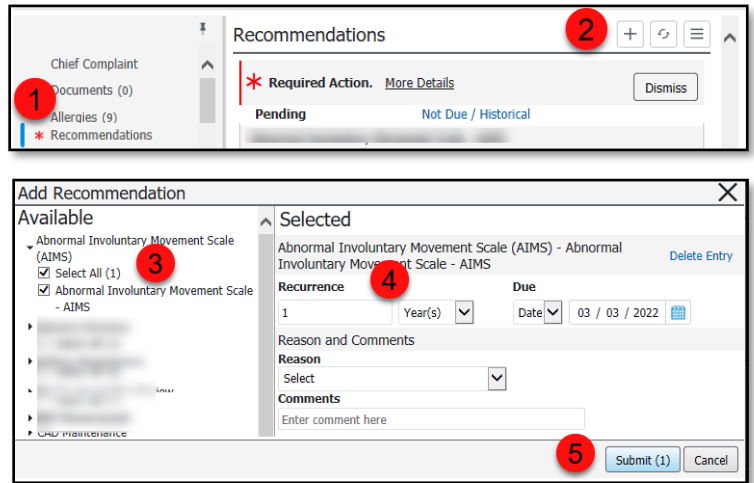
Chief Complaint
1
Documents (0)
Allergies (9)
* Recommendations

Recommendations
2
* Required Action. More Details
Dismiss
Pending
Not Due / Historical
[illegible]

Add Recommendation
Available
Abnormal Involuntary Movement Scale (AIMS)
3
Select All (1)
Abnormal Involuntary Movement Scale - AIMS
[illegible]
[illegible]
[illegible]
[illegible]
CAD Maintenance

Selected
Abnormal Involuntary Movement Scale (AIMS) - Abnormal Involuntary Movement Scale - AIMS
Delete Entry
4
Recurrence
1
Year(s)
Due
Date
03 / 03 / 2022
Reason and Comments
Reason
Select
Comments
Enter comment here

5
Submit (1)
Cancel